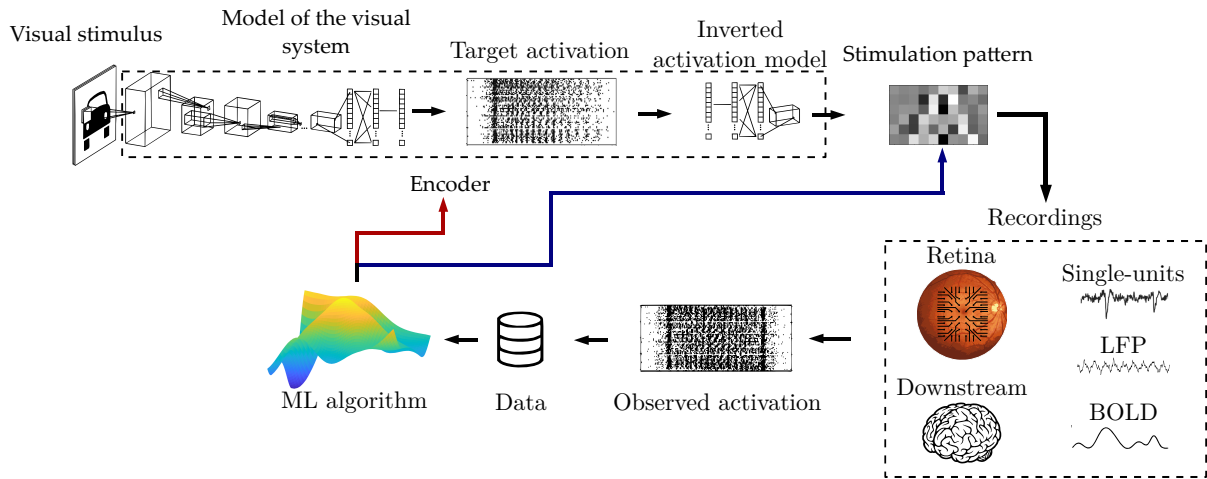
Visual stimulus

Model of the visual system

Target activation

Inverted activation model

Stimulation pattern

Encoder

Recordings

Retina

Single-units

LFP

Downstream

BOLD

ML algorithm

Data

Observed activation